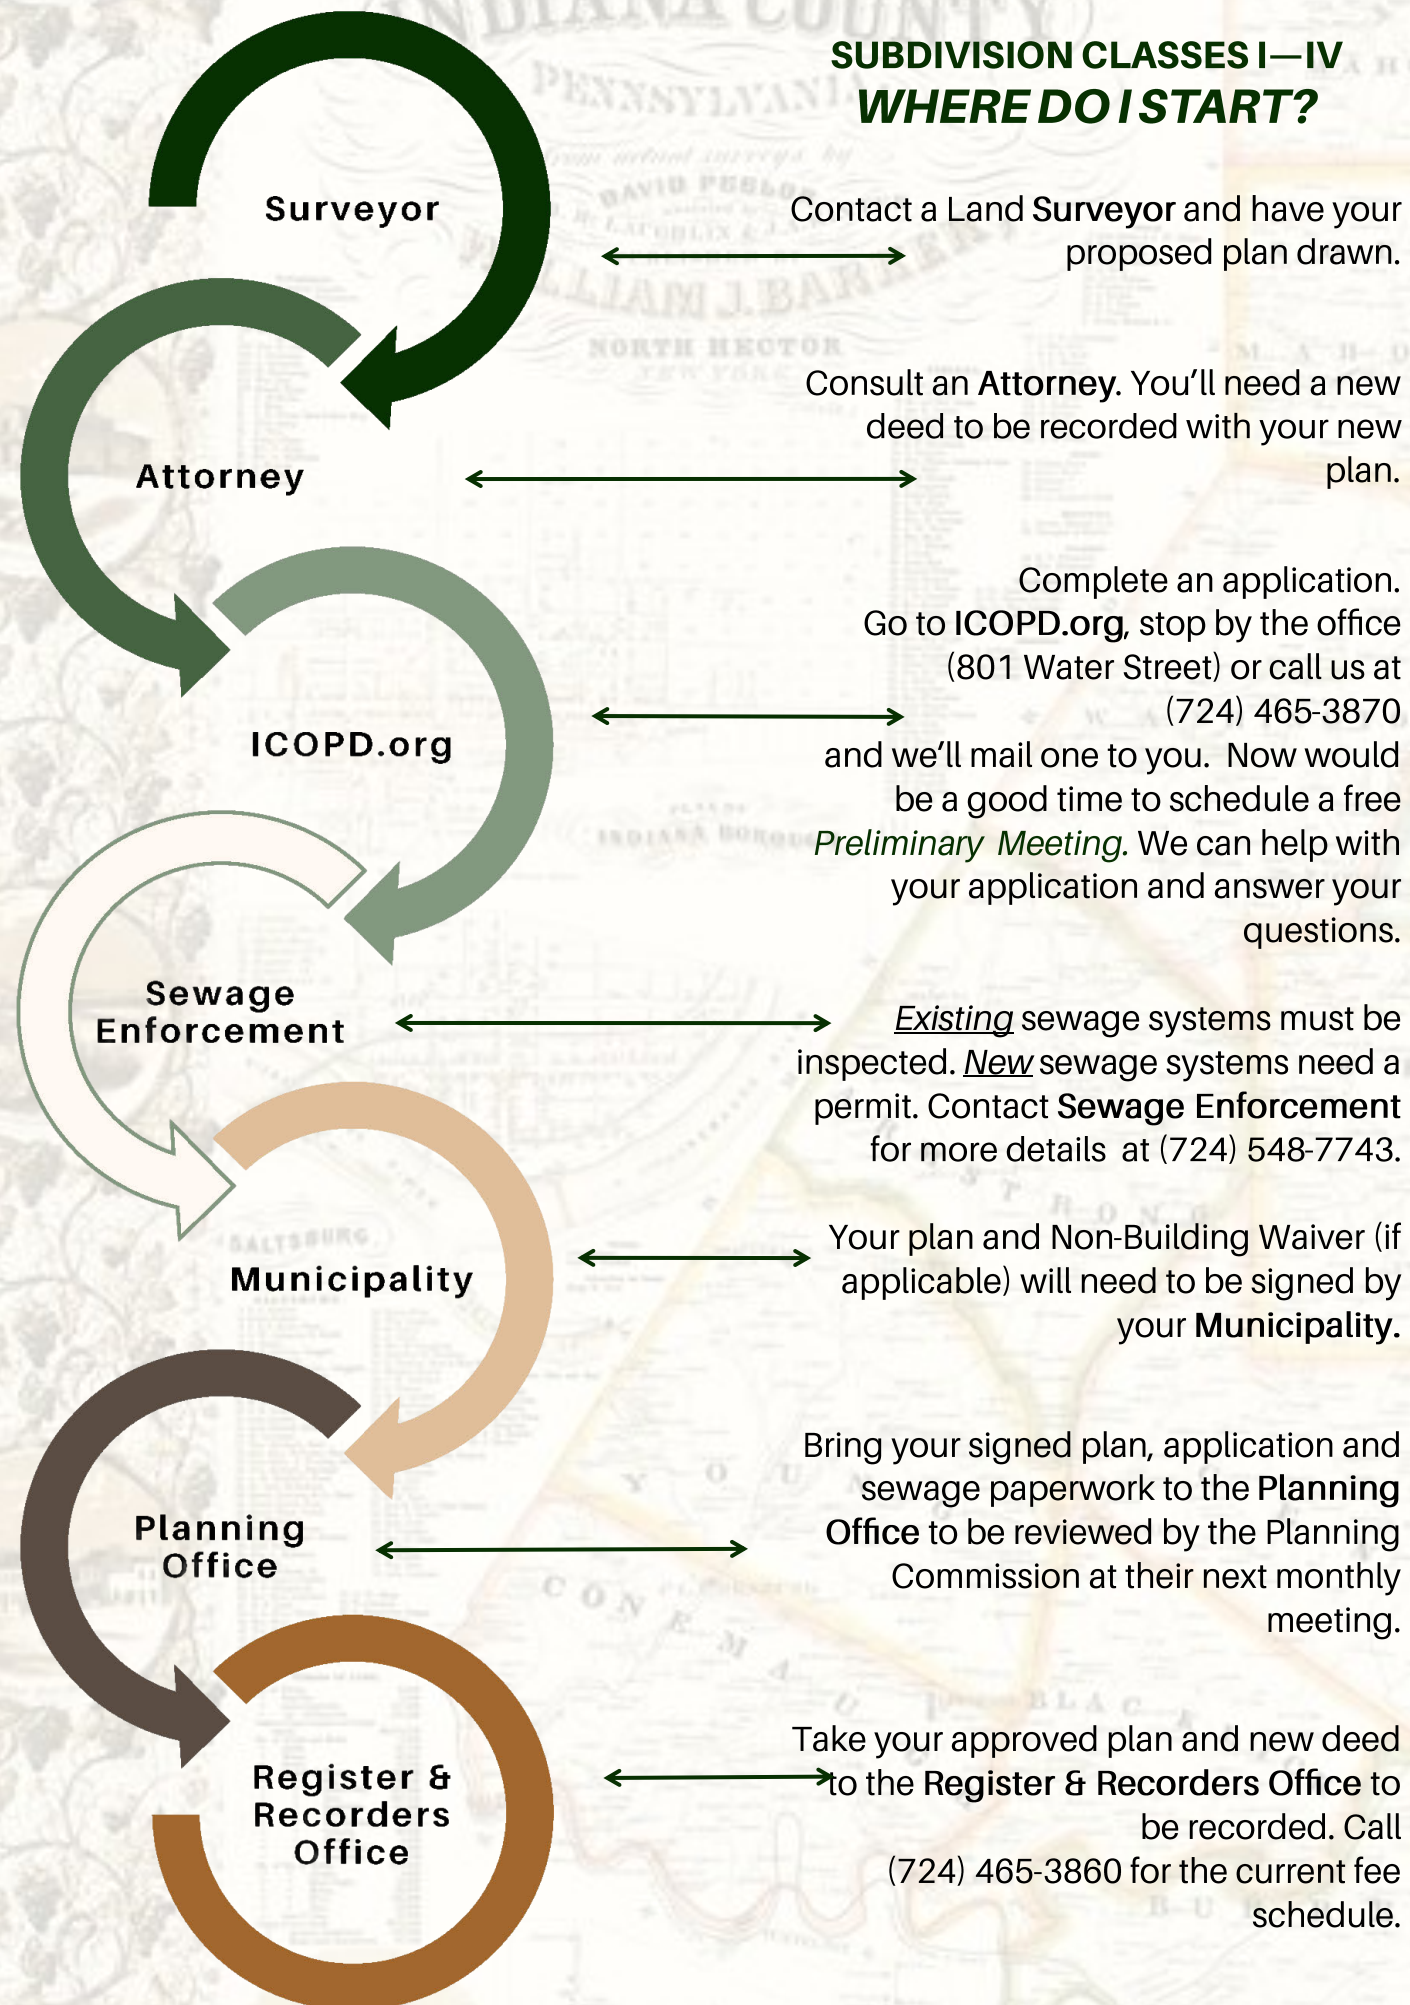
SUBDIVISION CLASSES I—IV
WHERE DO I START?

Surveyor

Contact a Land Surveyor and have your proposed plan drawn.

Attorney

Consult an Attorney. You'll need a new deed to be recorded with your new plan.

ICOPD.org

Complete an application.
Go to ICOPD.org, stop by the office (801 Water Street) or call us at (724) 465-3870 and we'll mail one to you. Now would be a good time to schedule a free Preliminary Meeting. We can help with your application and answer your questions.

Sewage Enforcement

Existing sewage systems must be inspected. New sewage systems need a permit. Contact Sewage Enforcement for more details at (724) 548-7743.

Municipality

Your plan and Non-Building Waiver (if applicable) will need to be signed by your Municipality.

Planning Office

Bring your signed plan, application and sewage paperwork to the Planning Office to be reviewed by the Planning Commission at their next monthly meeting.

Register & Recorders Office

Take your approved plan and new deed to the Register & Recorders Office to be recorded. Call (724) 465-3860 for the current fee schedule.